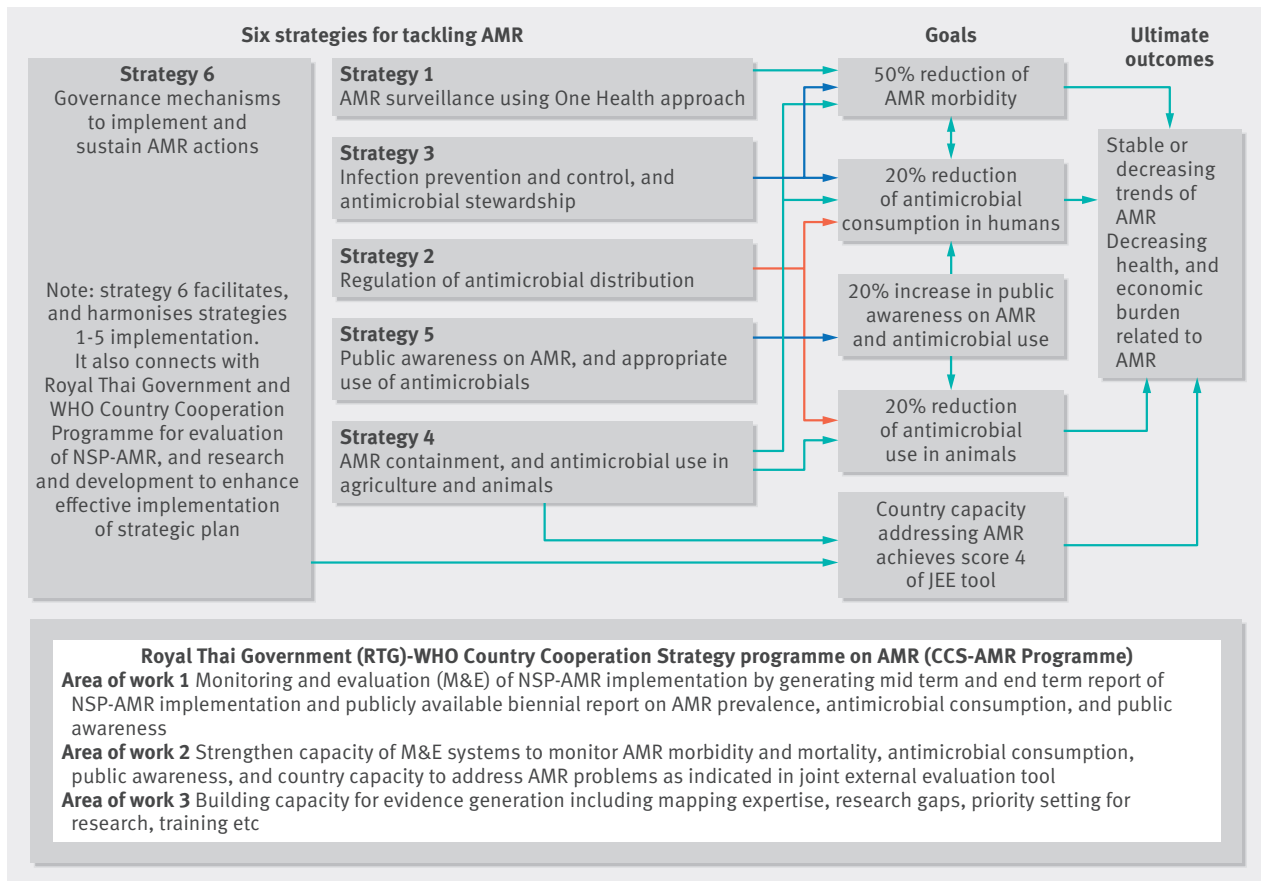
Six strategies for tackling AMR

Goals

Ultimate outcomes

Strategy 6
Governance mechanisms to implement and sustain AMR actions

Note: strategy 6 facilitates, and harmonises strategies 1-5 implementation. It also connects with Royal Thai Government and WHO Country Cooperation Programme for evaluation of NSP-AMR, and research and development to enhance effective implementation of strategic plan

Strategy 1
AMR surveillance using One Health approach

Strategy 3
Infection prevention and control, and antimicrobial stewardship

Strategy 2
Regulation of antimicrobial distribution

Strategy 5
Public awareness on AMR, and appropriate use of antimicrobials

Strategy 4
AMR containment, and antimicrobial use in agriculture and animals

50% reduction of AMR morbidity

20% reduction of antimicrobial consumption in humans

20% increase in public awareness on AMR and antimicrobial use

20% reduction of antimicrobial use in animals

Country capacity addressing AMR achieves score 4 of JEE tool

Stable or decreasing trends of AMR
Decreasing health, and economic burden related to AMR

Royal Thai Government (RTG)-WHO Country Cooperation Strategy programme on AMR (CCS-AMR Programme)
Area of work 1 Monitoring and evaluation (M&E) of NSP-AMR implementation by generating mid term and end term report of NSP-AMR implementation and publicly available biennial report on AMR prevalence, antimicrobial consumption, and public awareness
Area of work 2 Strengthen capacity of M&E systems to monitor AMR morbidity and mortality, antimicrobial consumption, public awareness, and country capacity to address AMR problems as indicated in joint external evaluation tool
Area of work 3 Building capacity for evidence generation including mapping expertise, research gaps, priority setting for research, training etc